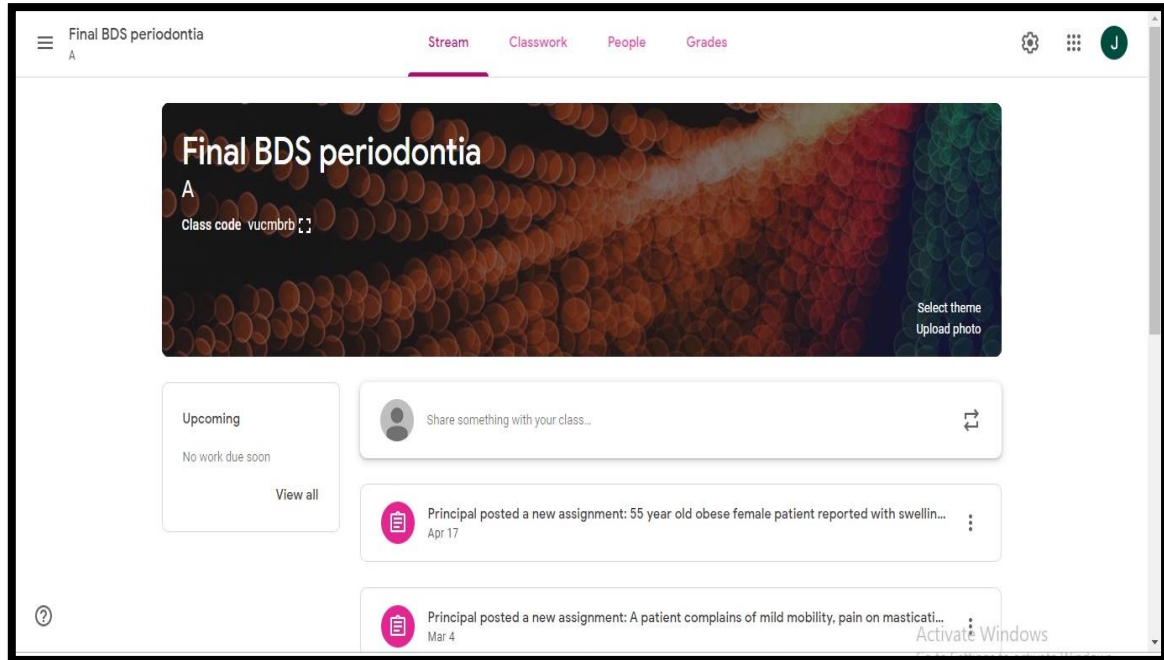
Final BDS periodontia
A

Stream Classwork People Grades

J

Final BDS periodontia
A
Class code vucmbrb

Select theme
Upload photo

Upcoming
No work due soon
View all

Share something with your class...

Principal posted a new assignment: 55 year old obese female patient reported with swellin...
Apr 17

Principal posted a new assignment: A patient complains of mild mobility, pain on masticati...
Mar 4

Activate Windows
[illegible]